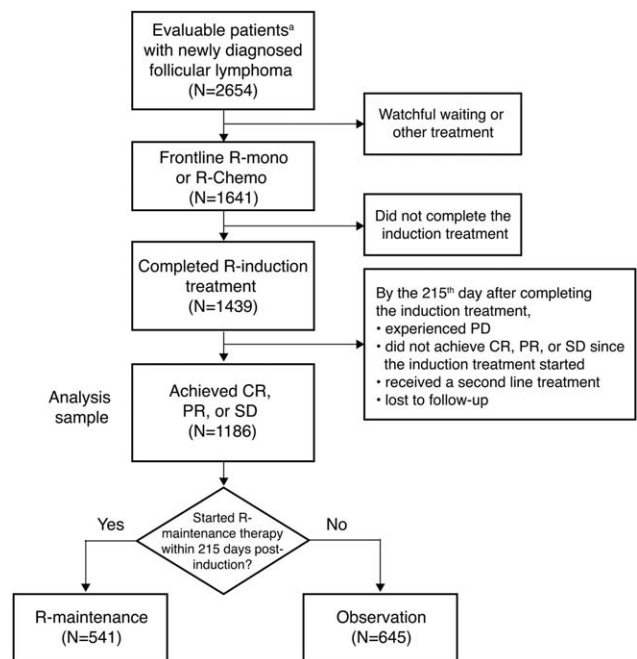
Evaluable patients$^{a}$ with newly diagnosed follicular lymphoma (N=2654)

Watchful waiting or other treatment

Frontline R-mono or R-Chemo (N=1641)

Did not complete the induction treatment

Completed R-induction treatment (N=1439)

By the 215$^{th}$ day after completing the induction treatment,
• experienced PD
• did not achieve CR, PR, or SD since the induction treatment started
• received a second line treatment
• lost to follow-up

Analysis sample

Achieved CR, PR, or SD (N=1186)

Started R-maintenance therapy within 215 days post-induction?

Yes

No

R-maintenance (N=541)

Observation (N=645)